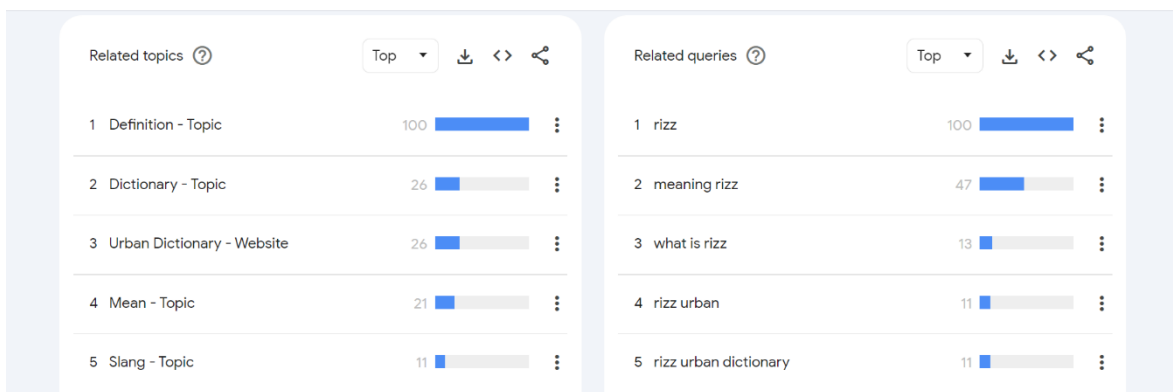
Related topics ? Top

1 Definition - Topic 100
2 Dictionary - Topic 26
3 Urban Dictionary - Website 26
4 Mean - Topic 21
5 Slang - Topic 11

Related queries ? Top

1 rizz 100
2 meaning rizz 47
3 what is rizz 13
4 rizz urban 11
5 rizz urban dictionary 11